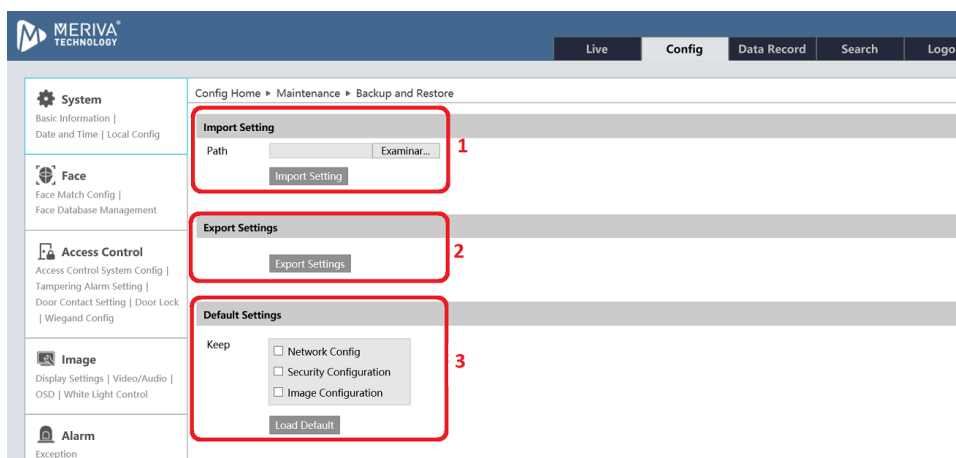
MERIVA® TECHNOLOGY

Live | Config | Data Record | Search | Logo

System
Basic Information | Date and Time | Local Config

Face
Face Match Config | Face Database Management

Access Control
Access Control System Config | Tampering Alarm Setting | Door Contact Setting | Door Lock | Wiegand Config

Image
Display Settings | Video/Audio | OSD | White Light Control

Alarm
Exception

Config Home ▸ Maintenance ▸ Backup and Restore

Import Setting
Path
Examinar...
Import Setting

1

Export Settings
Export Settings

2

Default Settings
Keep
☐ Network Config
☐ Security Configuration
☐ Image Configuration
Load Default

3